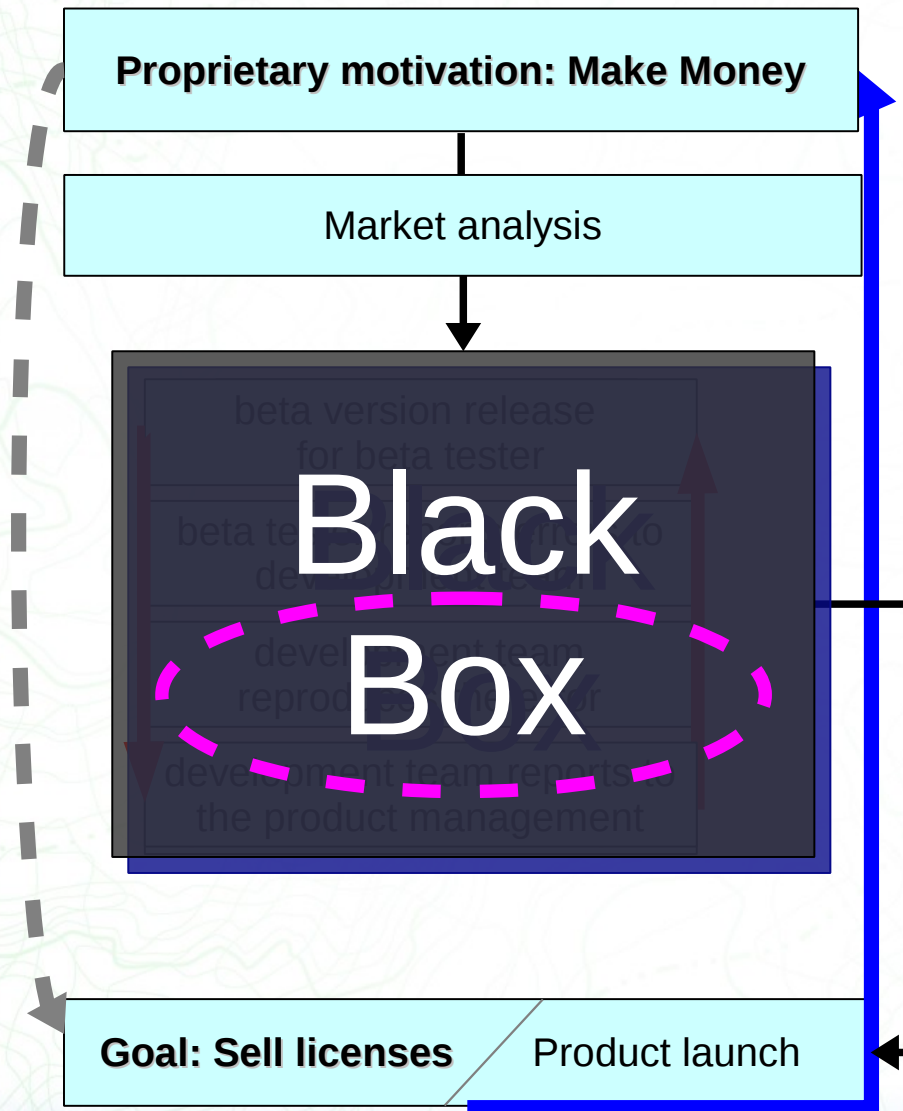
Proprietary motivation: Make Money

Market analysis

beta version release for beta tester

beta te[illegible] to deve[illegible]

devel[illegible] team reprod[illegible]

development team reports to the product management

Black Box

Goal: Sell licenses

Product launch